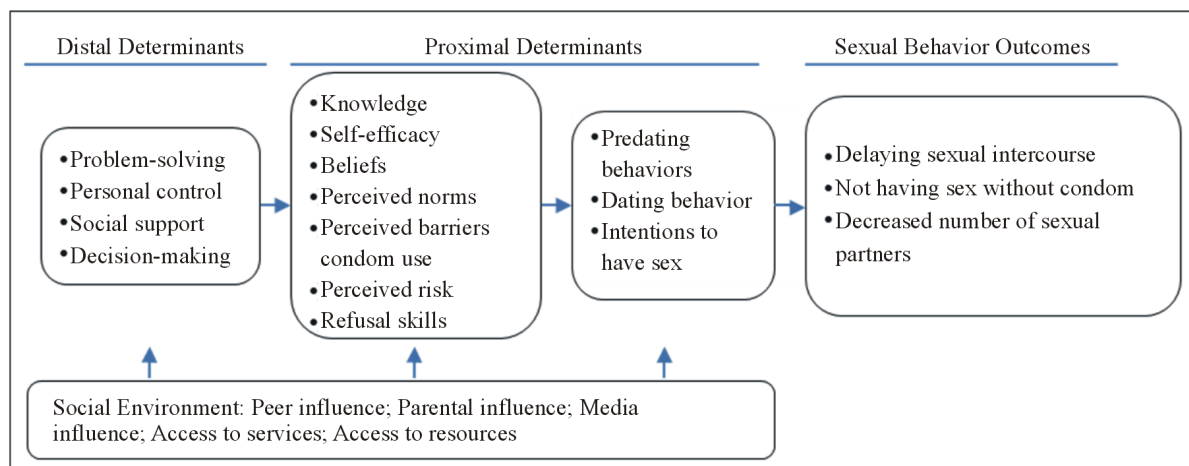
Distal Determinants

Proximal Determinants

Sexual Behavior Outcomes

•Problem-solving
•Personal control
•Social support
•Decision-making

•Knowledge
•Self-efficacy
•Beliefs
•Perceived norms
•Perceived barriers condom use
•Perceived risk
•Refusal skills

•Predating behaviors
•Dating behavior
•Intentions to have sex

•Delaying sexual intercourse
•Not having sex without condom
•Decreased number of sexual partners

Social Environment: Peer influence; Parental influence; Media influence; Access to services; Access to resources